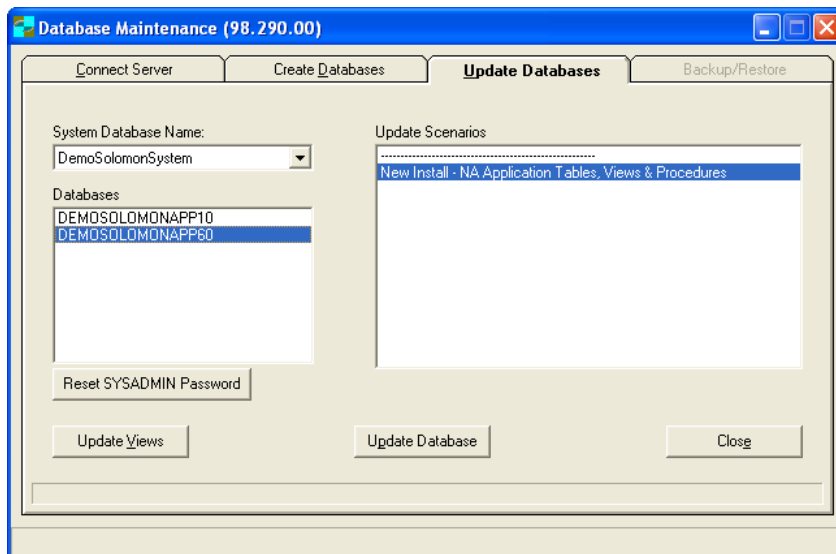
Database Maintenance (98.290.00)

Connect Server | Create Databases | Update Databases | Backup/Restore

System Database Name:
DemoSolomonSystem

Databases
DEMOSOLOMONAPP10
DEMOSOLOMONAPP60

Update Scenarios
-----------------------------------------------------
New Install - NA Application Tables, Views & Procedures

Reset SYSADMIN Password

Update Views
Update Database
Close